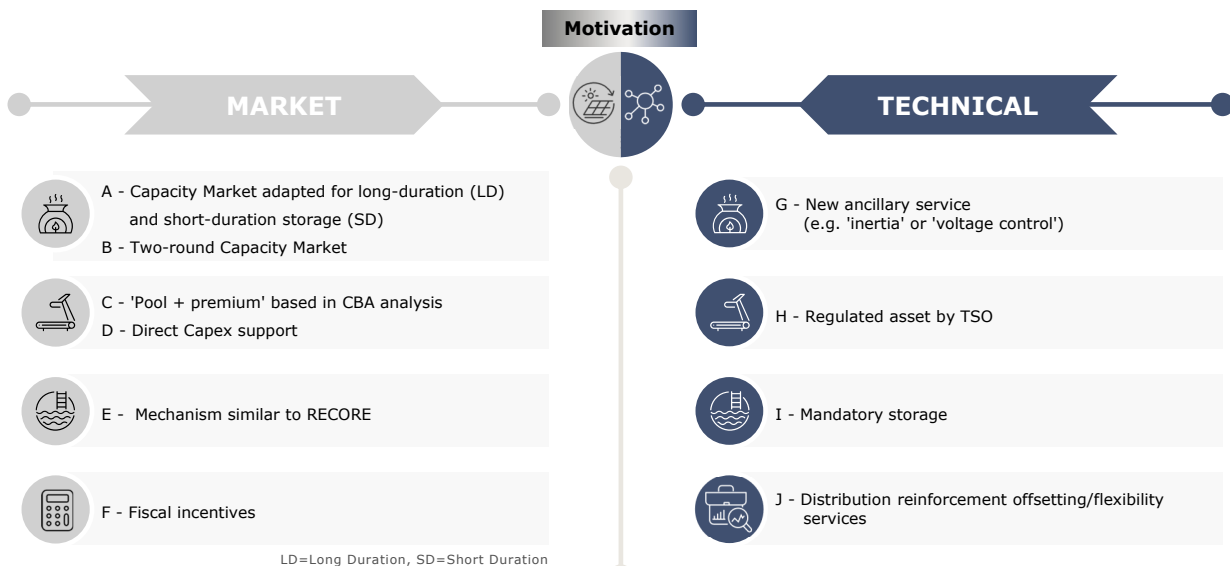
Motivation

MARKET

TECHNICAL

A - Capacity Market adapted for long-duration (LD) and short-duration storage (SD)
B - Two-round Capacity Market

C - 'Pool + premium' based in CBA analysis
D - Direct Capex support

E - Mechanism similar to RECORE

F - Fiscal incentives

LD=Long Duration, SD=Short Duration

G - New ancillary service (e.g. 'inertia' or 'voltage control')

H - Regulated asset by TSO

I - Mandatory storage

J - Distribution reinforcement offsetting/flexibility services